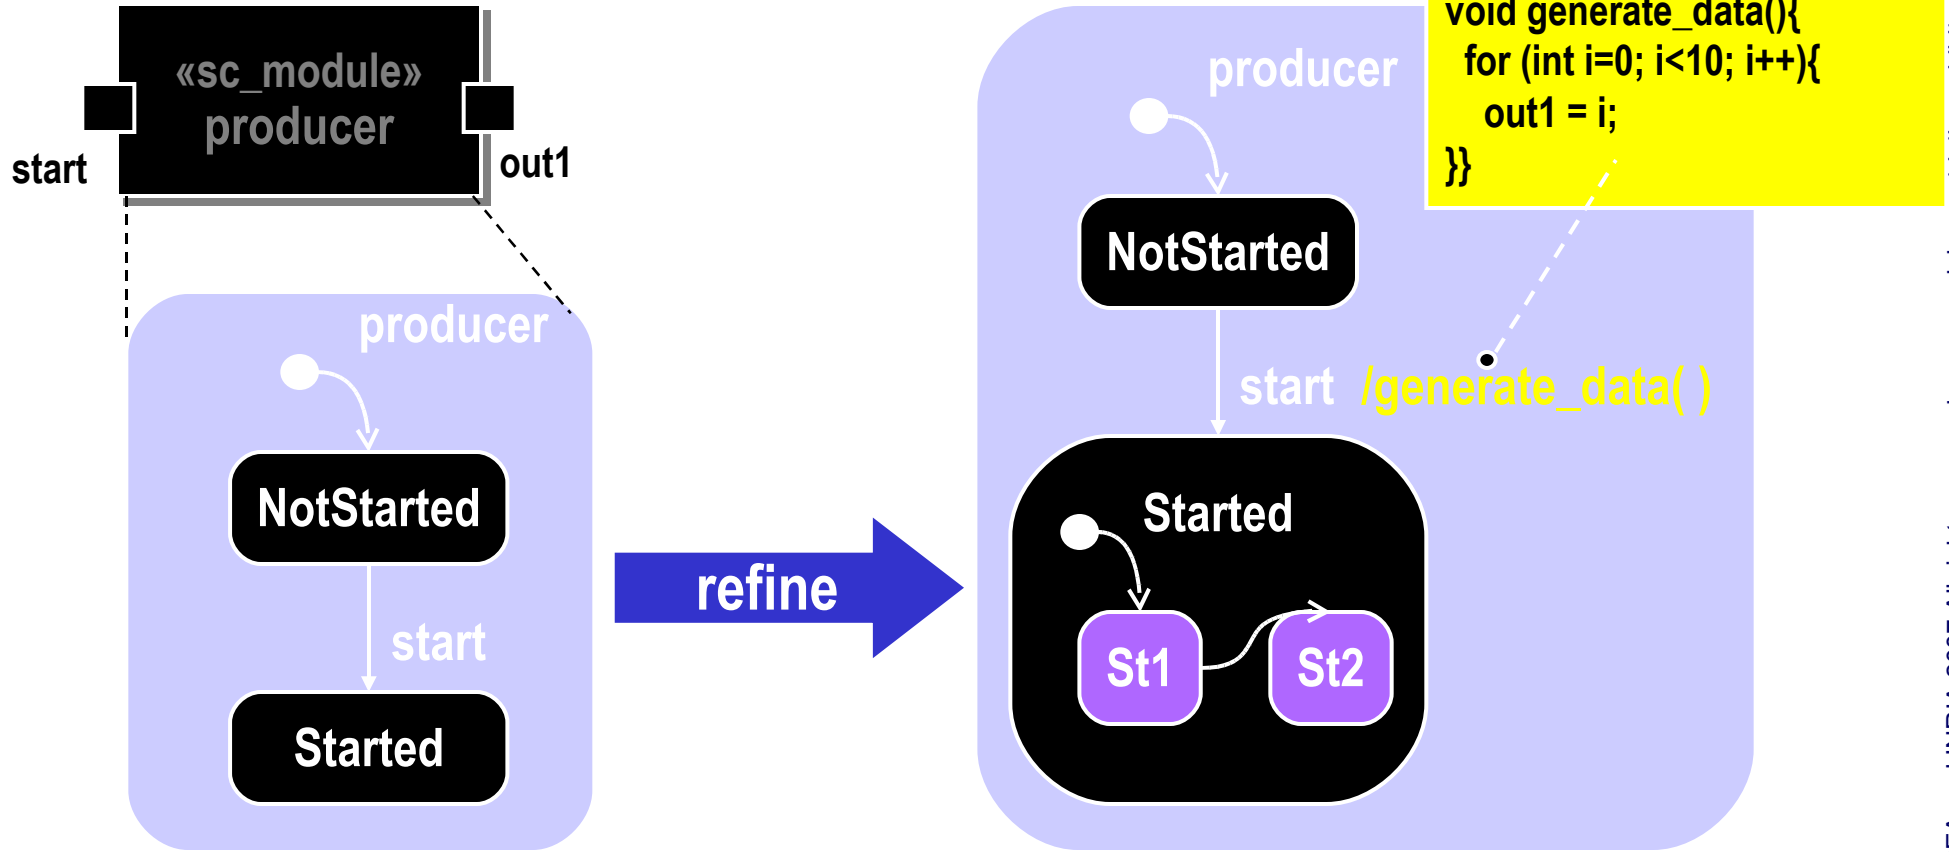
«sc_module»
producer

start

out1

producer

NotStarted

start

Started

refine

producer

void generate_data(){
for (int i=0; i<10; i++){
out1 = i;
}}

NotStarted

start /generate_data( )

Started

St1

St2